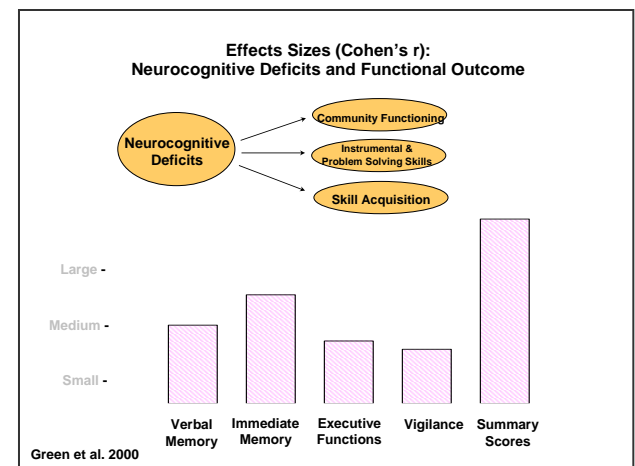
Effects Sizes (Cohen's r):
Neurocognitive Deficits and Functional Outcome

Neurocognitive Deficits

Community Functioning

Instrumental & Problem Solving Skills

Skill Acquisition

Large -

Medium -

Small -

Verbal Memory

Immediate Memory

Executive Functions

Vigilance

Summary Scores

Green et al. 2000